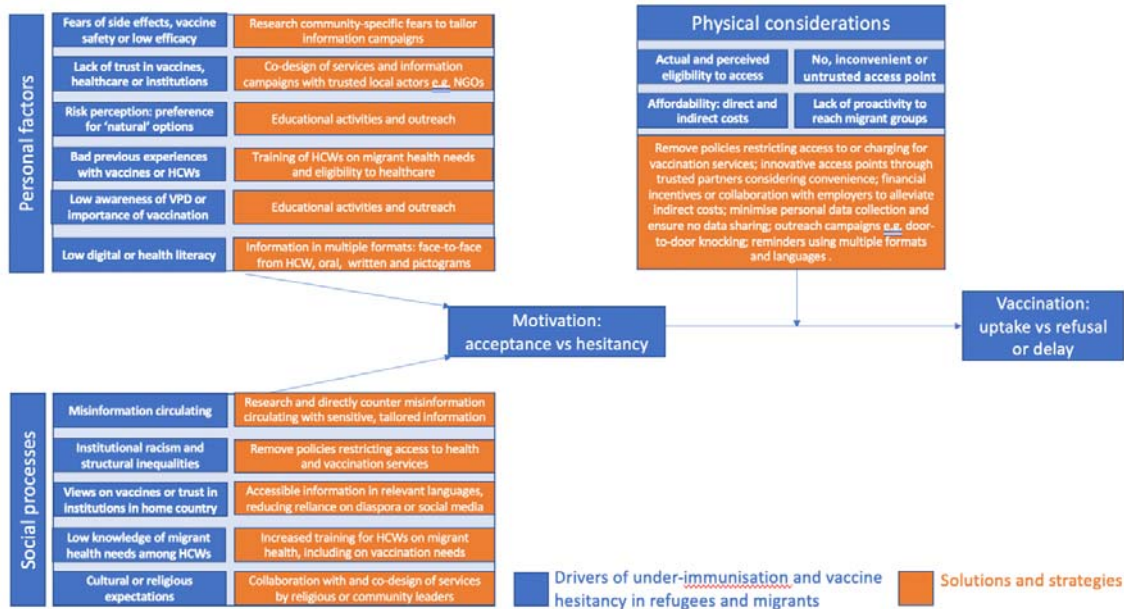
Personal factors

Fears of side effects, vaccine safety or low efficacy | Research community-specific fears to tailor information campaigns

Lack of trust in vaccines, healthcare or institutions | Co-design of services and information campaigns with trusted local actors e.g. NGOs

Risk perception: preference for 'natural' options | Educational activities and outreach

Bad previous experiences with vaccines or HCWs | Training of HCWs on migrant health needs and eligibility to healthcare

Low awareness of VPD or importance of vaccination | Educational activities and outreach

Low digital or health literacy | Information in multiple formats: face-to-face from HCW, oral, written and pictograms

Physical considerations

Actual and perceived eligibility to access

No, inconvenient or untrusted access point

Affordability: direct and indirect costs

Lack of proactivity to reach migrant groups

Remove policies restricting access to or charging for vaccination services; innovative access points through trusted partners considering convenience; financial incentives or collaboration with employers to alleviate indirect costs; minimise personal data collection and ensure no data sharing; outreach campaigns e.g. door-to-door knocking; reminders using multiple formats and languages .

Motivation: acceptance vs hesitancy

Vaccination: uptake vs refusal or delay

Social processes

Misinformation circulating | Research and directly counter misinformation circulating with sensitive, tailored information

Institutional racism and structural inequalities | Remove policies restricting access to health and vaccination services

Views on vaccines or trust in institutions in home country | Accessible information in relevant languages, reducing reliance on diaspora or social media

Low knowledge of migrant health needs among HCWs | Increased training for HCWs on migrant health, including on vaccination needs

Cultural or religious expectations | Collaboration with and co-design of services by religious or community leaders

Drivers of under-immunisation and vaccine hesitancy in refugees and migrants

Solutions and strategies